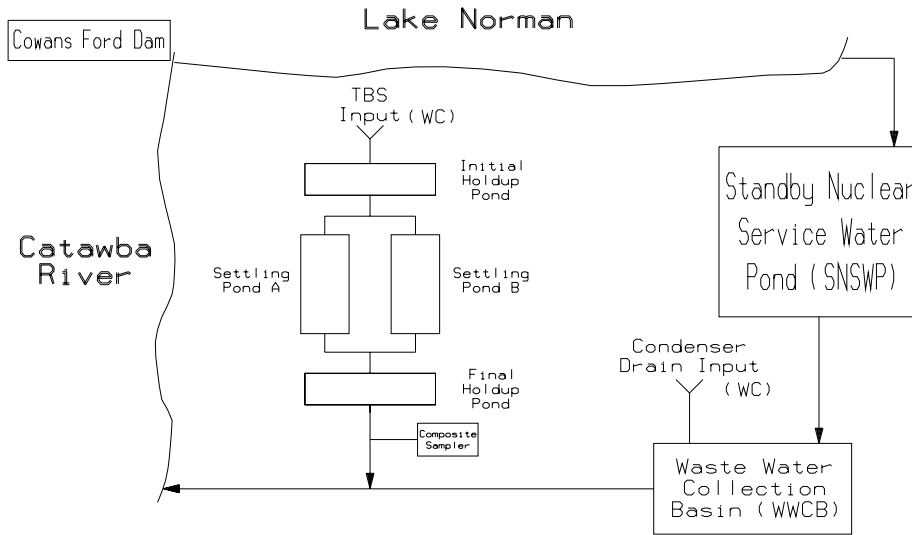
Lake Norman

Cowans Ford Dam

TBS Input (WC)

Initial Holdup Pond

Standby Nuclear Service Water Pond (SNSWP)

Catawba River

Settling Pond A

Settling Pond B

Condenser Drain Input (WC)

Final Holdup Pond

Composite Sampler

Waste Water Collection Basin (WWCB)